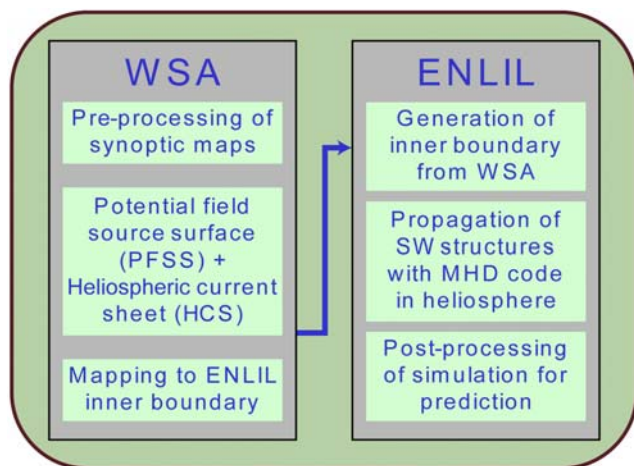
WSA

Pre-processing of synoptic maps

Potential field source surface (PFSS) + Heliospheric current sheet (HCS)

Mapping to ENLIL inner boundary

ENLIL

Generation of inner boundary from WSA

Propagation of SW structures with MHD code in heliosphere

Post-processing of simulation for prediction